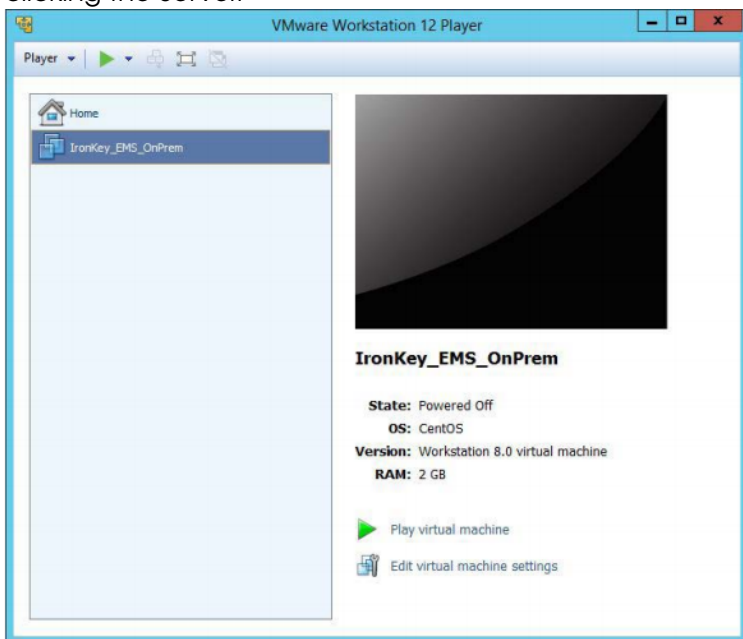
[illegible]

VMware Workstation 12 Player

Player

Home

IronKey_EMS_OnPrem

IronKey_EMS_OnPrem

State: Powered Off
OS: CentOS
Version: Workstation 8.0 virtual machine
RAM: 2 GB

Play virtual machine

Edit virtual machine settings